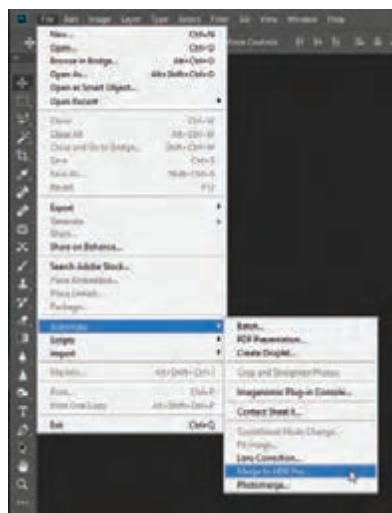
File Edit Image Layer Type Select Filter 3D View Window Help

New... Ctrl+N
Open... Ctrl+O
Browse in Bridge... Alt+Ctrl+O
Open As... Alt+Shift+Ctrl+O
Open as Smart Object...
Open Recent
Close Ctrl+W
Close All Alt+Ctrl+W
Close and Go to Bridge... Shift+Ctrl+W
Save Ctrl+S
Save As... Shift+Ctrl+S
Revert F12
Export
Generate
Share...
Share on Behance...
Search Adobe Stock...
Place Embedded...
Place Linked...
Package...
Automate
Scripts
Import
File Info... Alt+Shift+Ctrl+I
Print... Ctrl+P
Print One Copy Alt+Shift+Ctrl+P
Exit Ctrl+Q

Batch...
PDF Presentation...
Create Droplet...
Crop and Straighten Photos
Imagenomic Plug-in Console...
Contact Sheet II...
Conditional Mode Change...
Fit Image...
Lens Correction...
Merge to HDR Pro...
Photomerge...